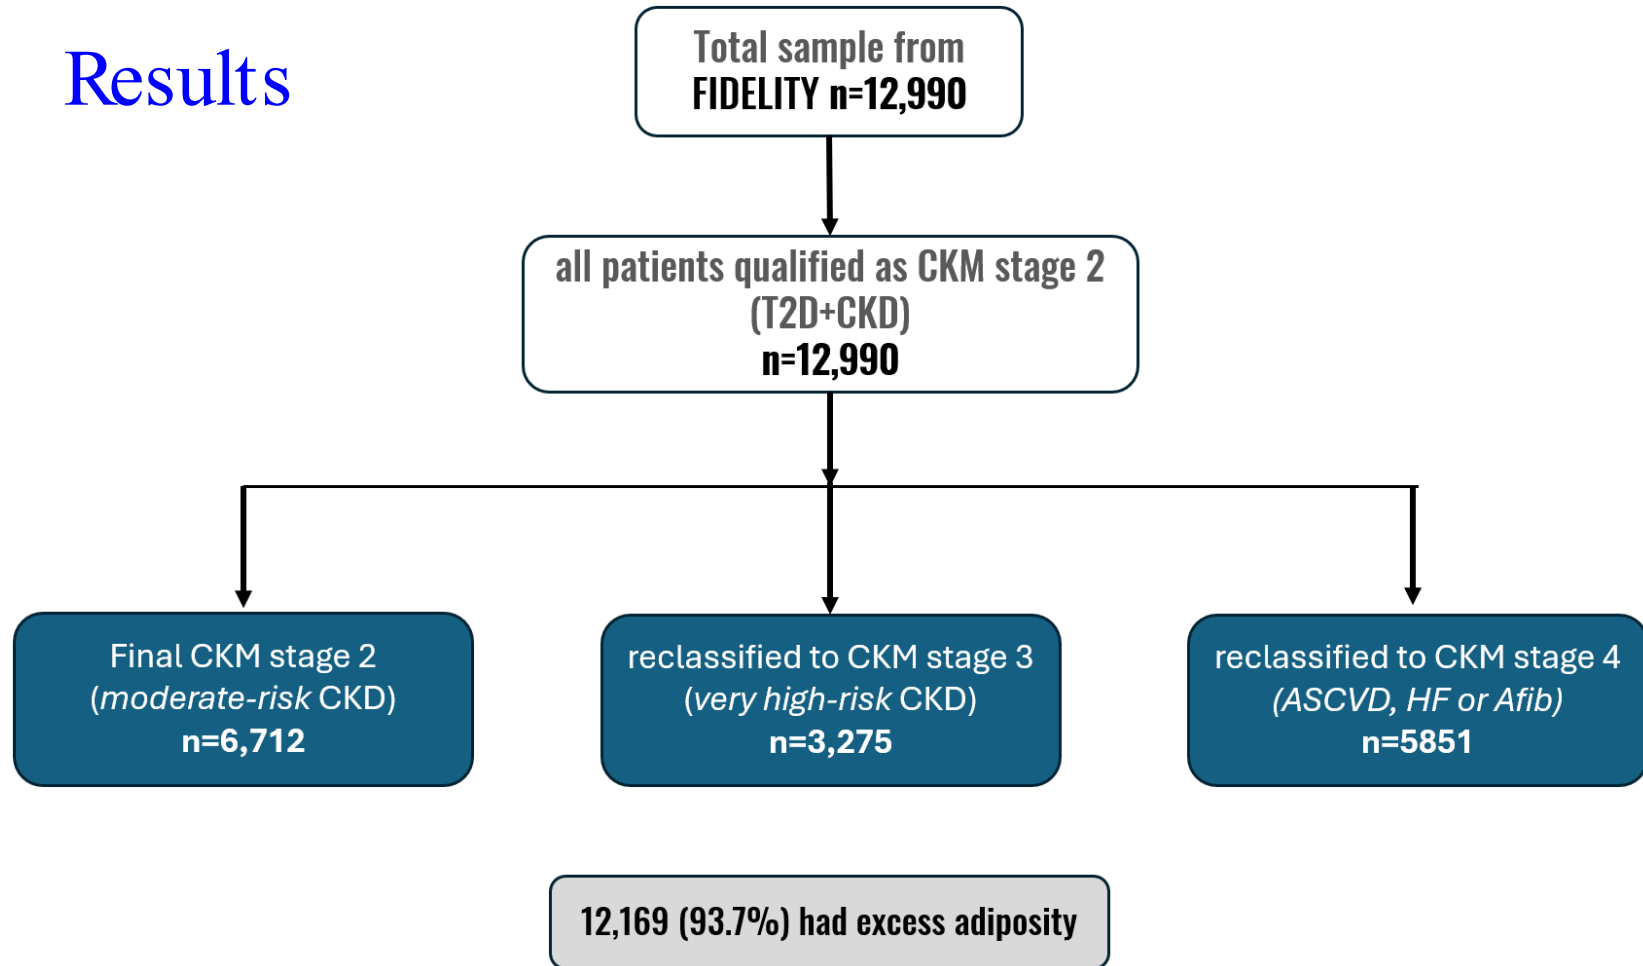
Results

Total sample from FIDELITY n=12,990

all patients qualified as CKM stage 2 (T2D+CKD) n=12,990

Final CKM stage 2 (moderate-risk CKD) n=6,712

reclassified to CKM stage 3 (very high-risk CKD) n=3,275

reclassified to CKM stage 4 (ASCVD, HF or Afib) n=5851

12,169 (93.7%) had excess adiposity